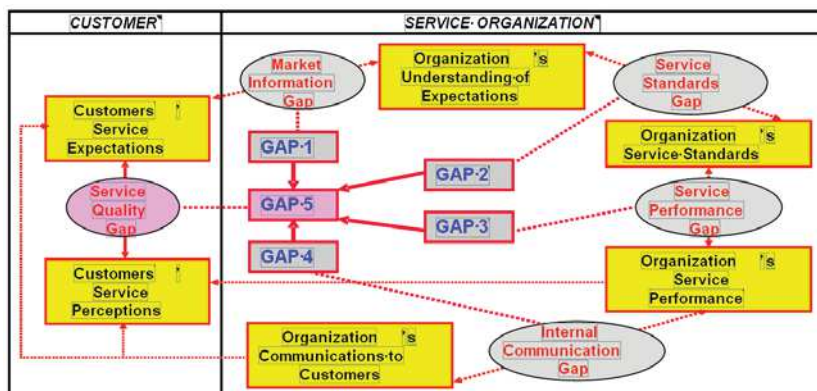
CUSTOMER

SERVICE·ORGANIZATION

Market Information Gap

Organization's Understanding·of Expectations

Service Standards Gap

Customers' Service Expectations

GAP·1

Organization's Service·Standards

GAP·2

Service Quality Gap

GAP·5

Service Performance Gap

GAP·3

GAP·4

Customers' Service Perceptions

Organization's Service Performance

Internal Communication Gap

Organization's Communications·to Customers